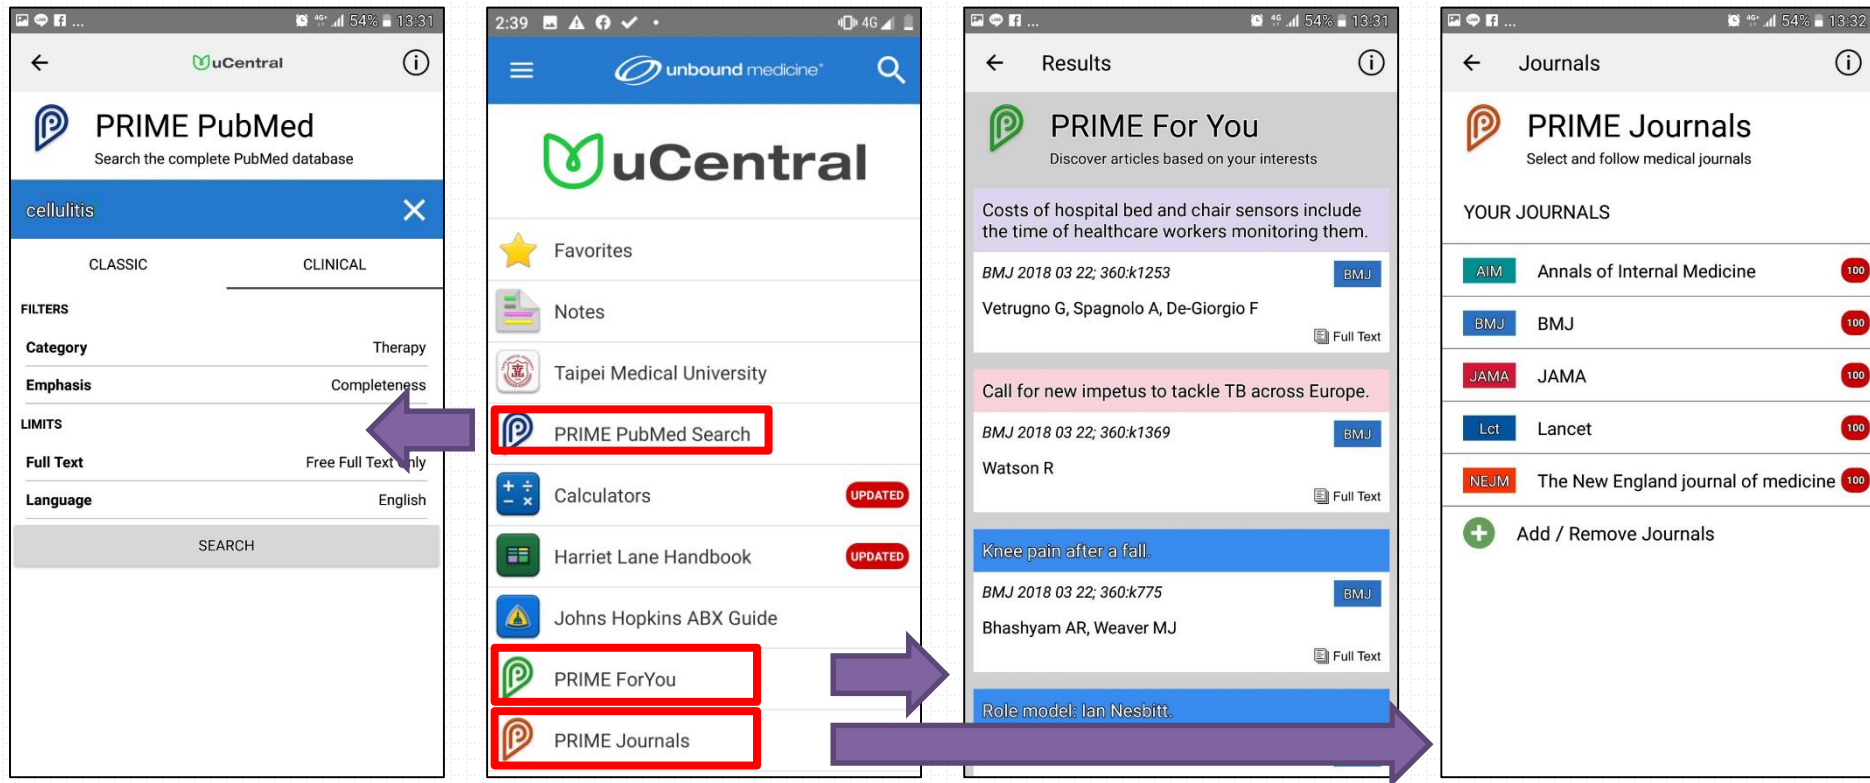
54% 13:31

uCentral

PRIME PubMed
Search the complete PubMed database

cellulitis

CLASSIC CLINICAL

FILTERS
Category Therapy
Emphasis Completeness
LIMITS
Full Text Free Full Text Only
Language English
SEARCH

2:39 4G

unbound medicine

uCentral

Favorites
Notes
Taipei Medical University
PRIME PubMed Search
Calculators UPDATED
Harriet Lane Handbook UPDATED
Johns Hopkins ABX Guide
PRIME ForYou
PRIME Journals

54% 13:31

Results

PRIME For You
Discover articles based on your interests

Costs of hospital bed and chair sensors include the time of healthcare workers monitoring them.
BMJ 2018 03 22; 360:k1253 BMJ
Vetrugno G, Spagnolo A, De-Giorgio F
Full Text

Call for new impetus to tackle TB across Europe.
BMJ 2018 03 22; 360:k1369 BMJ
Watson R
Full Text

Knee pain after a fall.
BMJ 2018 03 22; 360:k775 BMJ
Bhashyam AR, Weaver MJ
Full Text

Role model: Ian Nesbitt.

54% 13:32

Journals

PRIME Journals
Select and follow medical journals

YOUR JOURNALS
AIM Annals of Internal Medicine 100
BMJ BMJ 100
JAMA JAMA 100
Lct Lancet 100
NEJM The New England journal of medicine 100
Add / Remove Journals